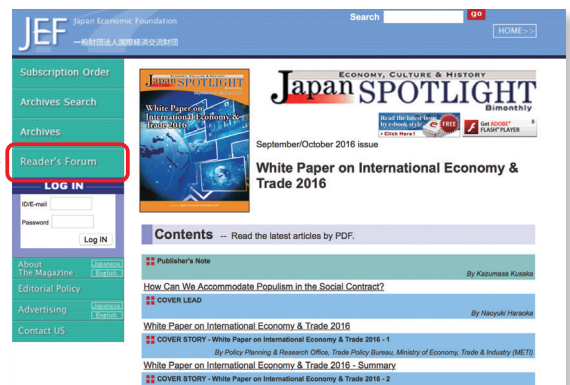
JEF Japan Economic Foundation
一般財団法人国際経済交流財団

Search go
HOME>>

Subscription Order
Archives Search
Archives
Reader's Forum
LOG IN
ID/E-mail
Password
Log IN
About The Magazine Japanese English
Editorial Policy
Advertising Japanese English
Contact US

Japan SPOTLIGHT
White Paper on International Economy & Trade 2016

ECONOMY, CULTURE & HISTORY
Japan SPOTLIGHT
Bimonthly
Read the latest issue by e-book style FREE
• Click Here!
Get ADOBE® FLASH® PLAYER

September/October 2016 issue
White Paper on International Economy & Trade 2016

Contents -- Read the latest articles by PDF.

Publisher's Note
By Kazumasa Kusaka
How Can We Accommodate Populism in the Social Contract?
COVER LEAD
By Naoyuki Haraoka
White Paper on International Economy & Trade 2016
COVER STORY - White Paper on International Economy & Trade 2016 - 1
By Policy Planning & Research Office, Trade Policy Bureau, Ministry of Economy, Trade & Industry (METI)
White Paper on International Economy & Trade 2016 - Summary
COVER STORY - White Paper on International Economy & Trade 2016 - 2